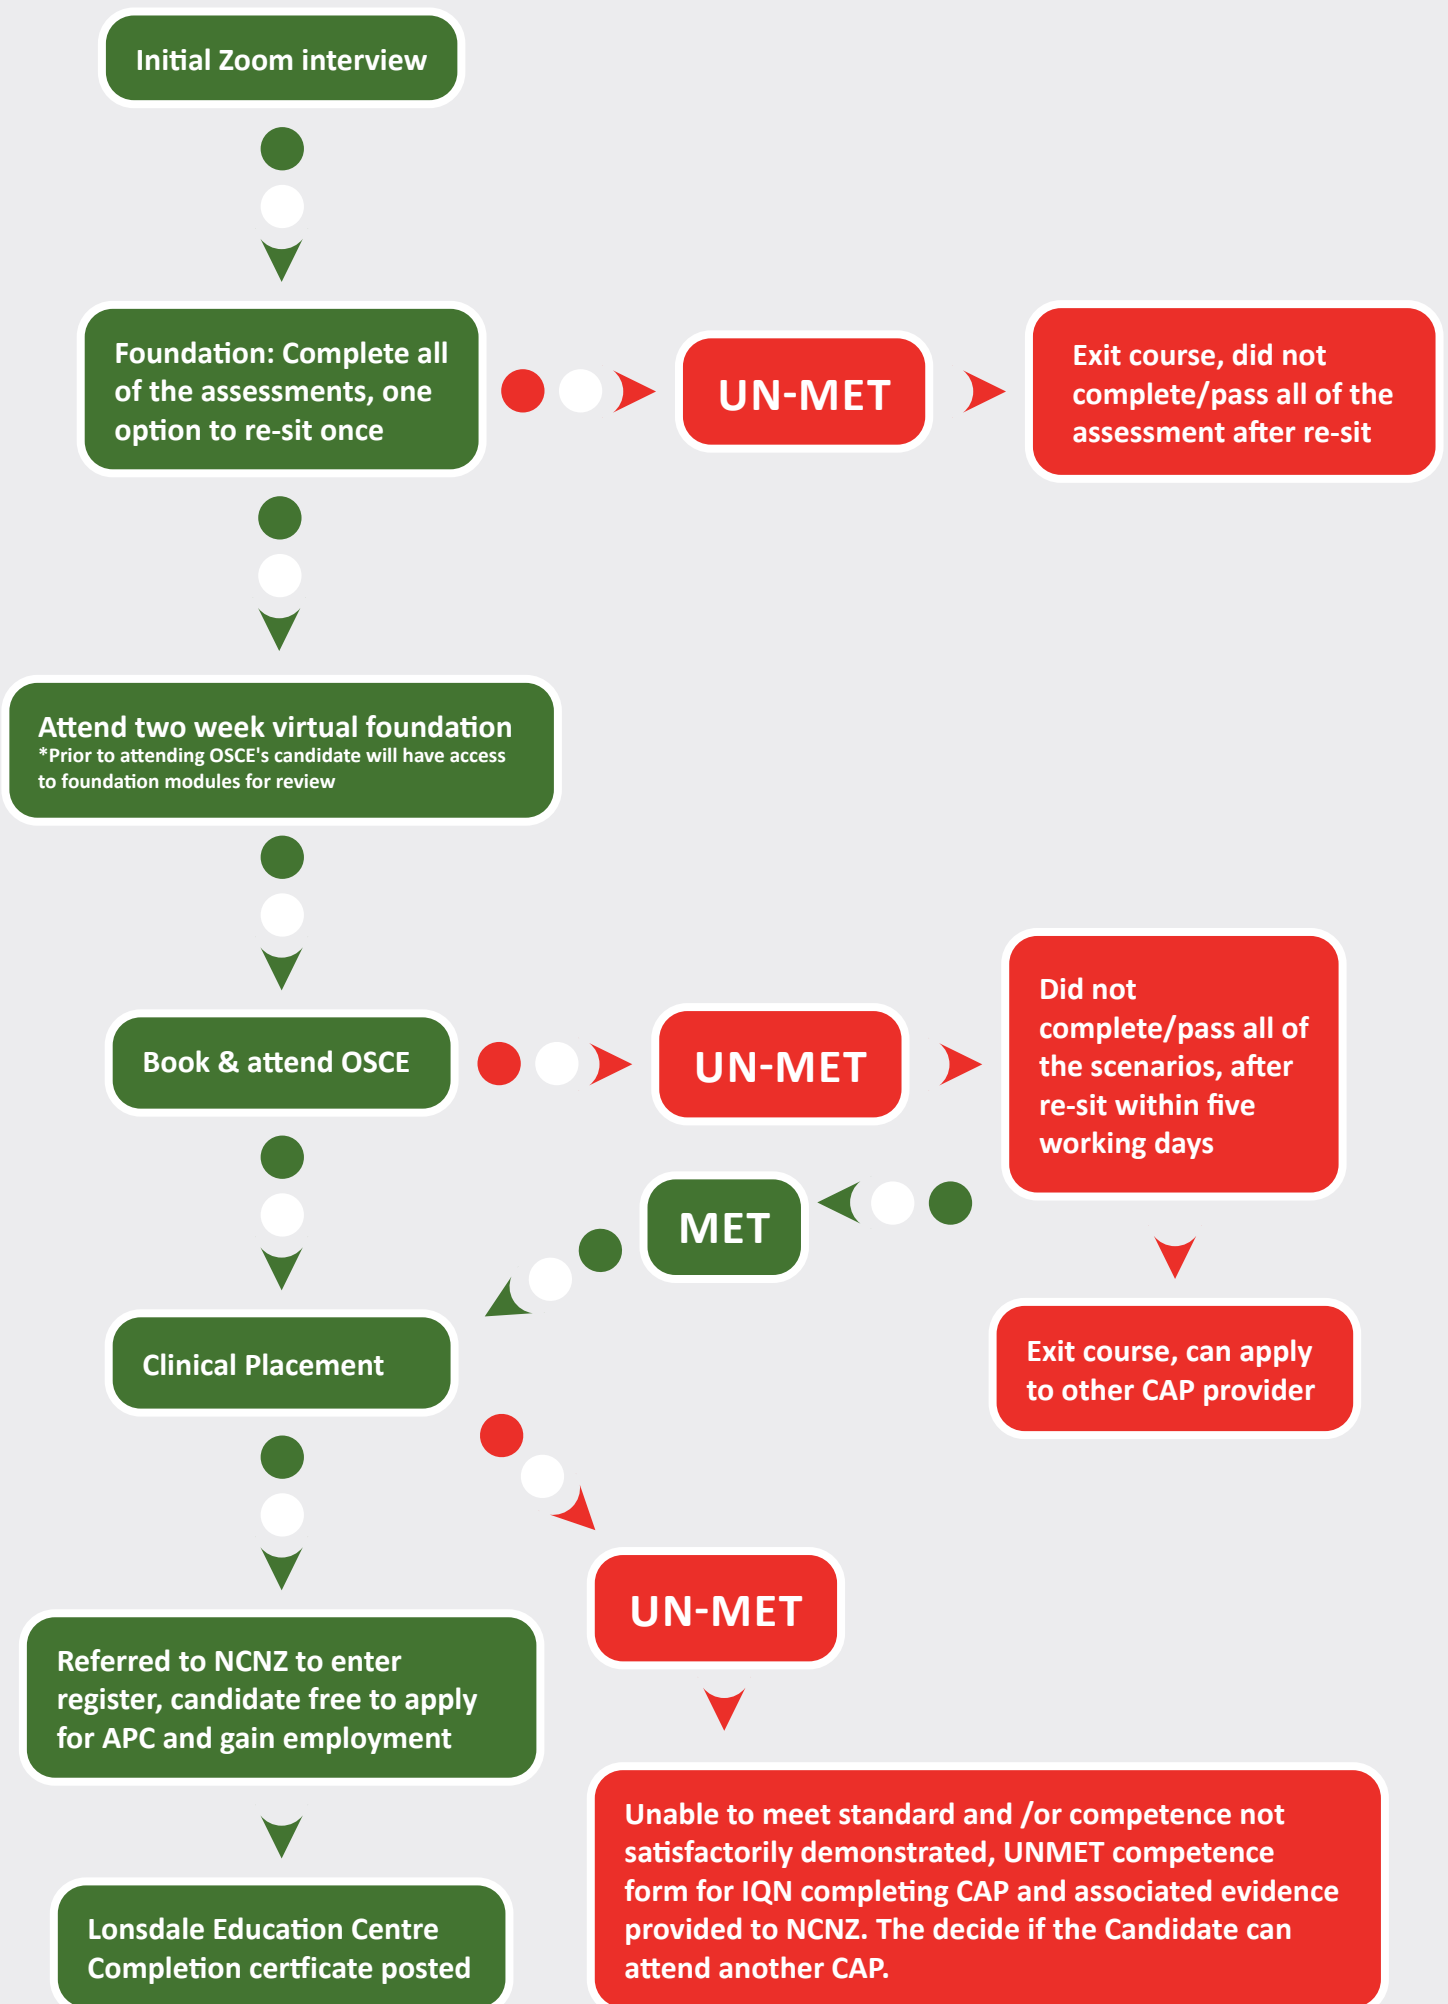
Initial Zoom interview

Foundation: Complete all of the assessments, one option to re-sit once

UN-MET

Exit course, did not complete/pass all of the assessment after re-sit

Attend two week virtual foundation
*Prior to attending OSCE's candidate will have access to foundation modules for review

Book & attend OSCE

UN-MET

Did not complete/pass all of the scenarios, after re-sit within five working days

MET

Exit course, can apply to other CAP provider

Clinical Placement

UN-MET

Referred to NCNZ to enter register, candidate free to apply for APC and gain employment

Unable to meet standard and /or competence not satisfactorily demonstrated, UNMET competence form for IQN completing CAP and associated evidence provided to NCNZ. The decide if the Candidate can attend another CAP.

Lonsdale Education Centre Completion certficate posted